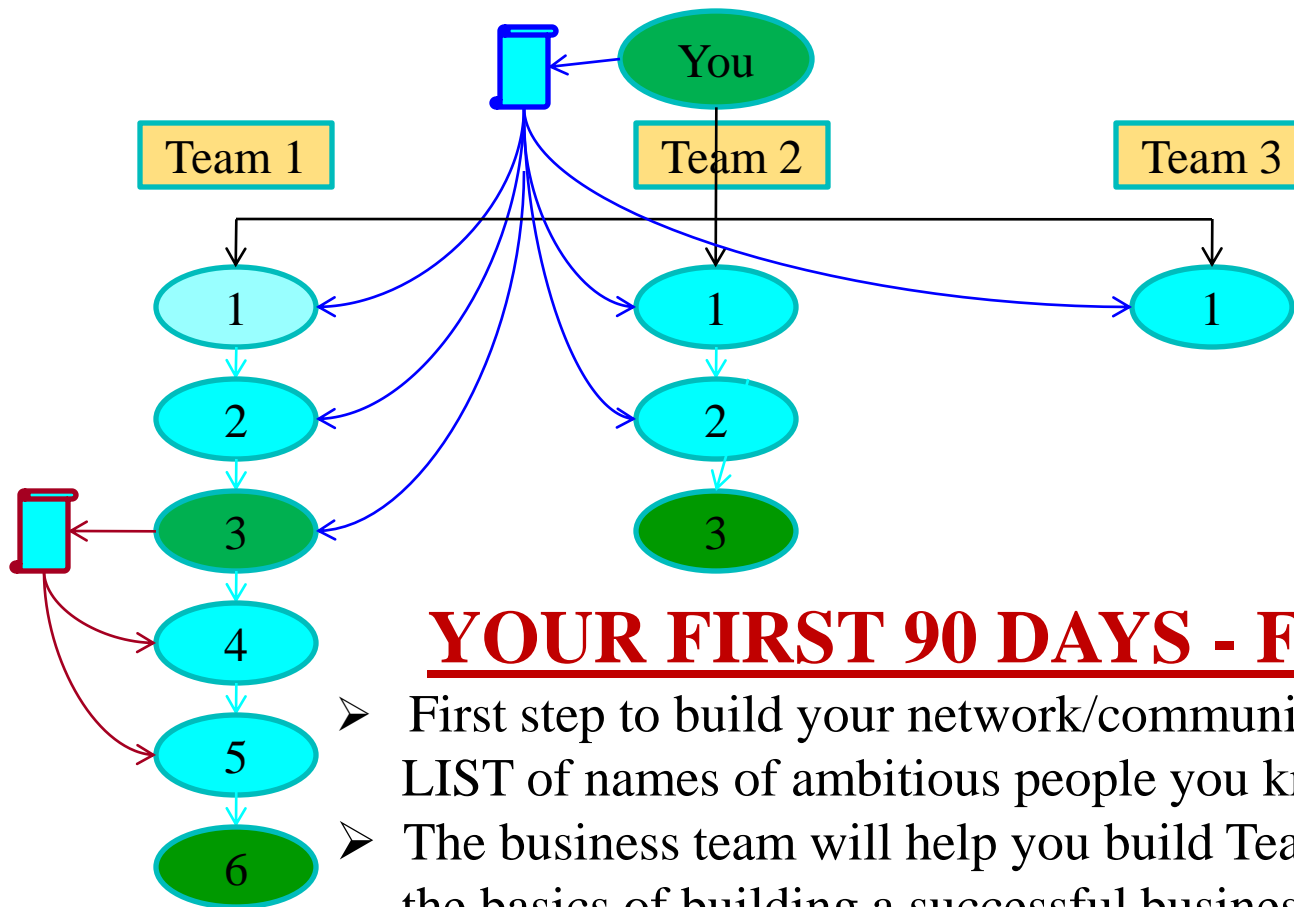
You

Team 1

Team 2

Team 3

1
2
3
4
5
6

1
2
3

1

YOUR FIRST 90 DAYS - F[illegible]

➢ First step to build your network/communi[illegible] LIST of names of ambitious people you k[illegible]

➢ The business team will help you build Tea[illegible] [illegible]